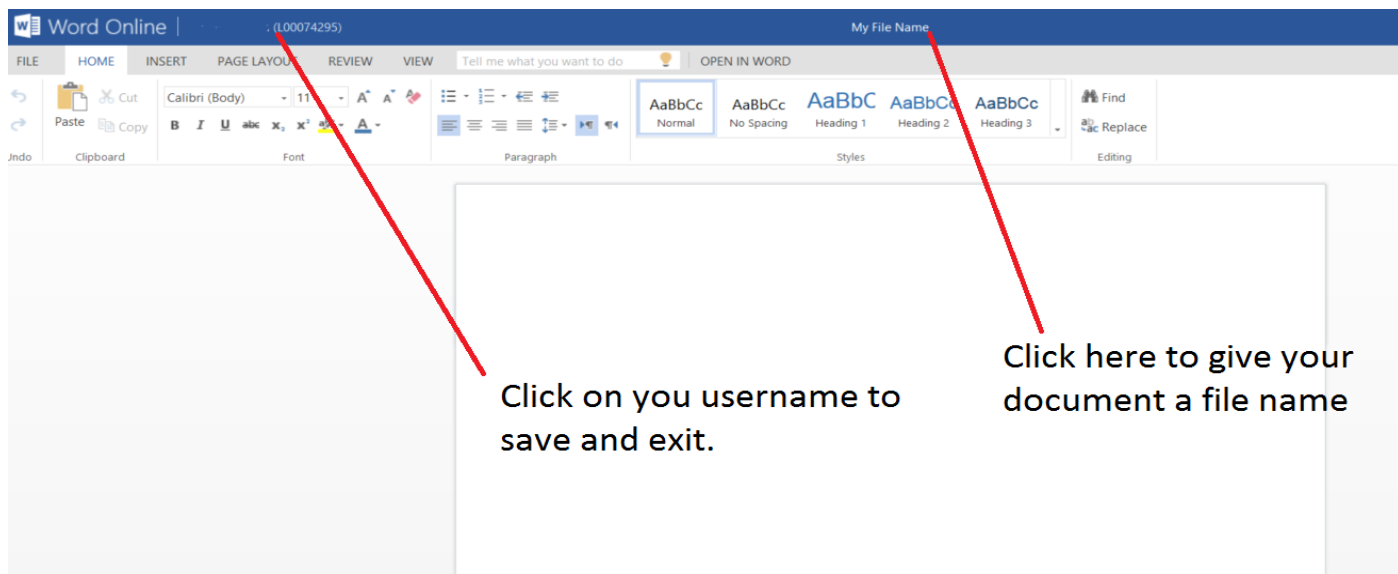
Word Online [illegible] (L00074295)

My File Name

FILE HOME INSERT PAGE LAYOUT REVIEW VIEW Tell me what you want to do OPEN IN WORD

Paste Cut Copy Clipboard

Undo

Calibri (Body) 11 Font

Paragraph

AaBbCc Normal AaBbCc No Spacing AaBbC Heading 1 AaBbCc Heading 2 AaBbCc Heading 3

Styles

Find Replace Editing

Click on you username to save and exit.

Click here to give your document a file name